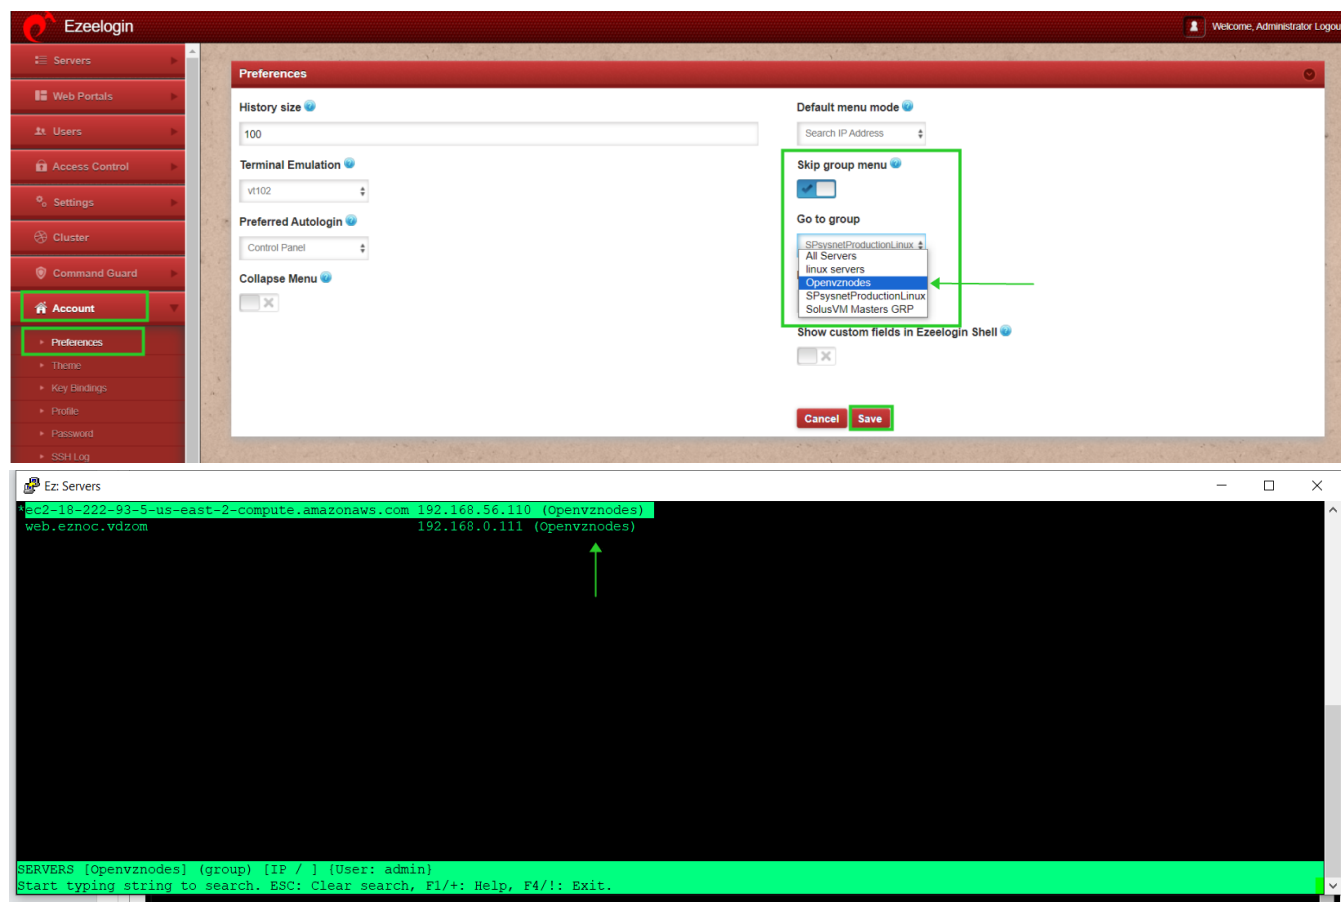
Ezeelogin

Welcome, Administrator Logou

Servers
Web Portals
Users
Access Control
Settings
Cluster
Command Guard
Account
Preferences
Theme
Key Bindings
Profile
Password
SSH Log

Preferences

History size
100

Terminal Emulation
vt102

Preferred Autologin
Control Panel

Collapse Menu

Default menu mode
Search IP Address

Skip group menu

Go to group
SPsysnetProductionLinux
All Servers
linux servers
Openvznodes
SPsysnetProductionLinux
SolusVM Masters GRP

Show custom fields in Ezeelogin Shell

Cancel
Save

Ez: Servers

*ec2-18-222-93-5-us-east-2-compute.amazonaws.com 192.168.56.110 (Openvznodes)
web.eznoc.vdzom 192.168.0.111 (Openvznodes)

SERVERS [Openvznodes] (group) [IP / ] {User: admin}
Start typing string to search. ESC: Clear search, F1/+: Help, F4/!: Exit.